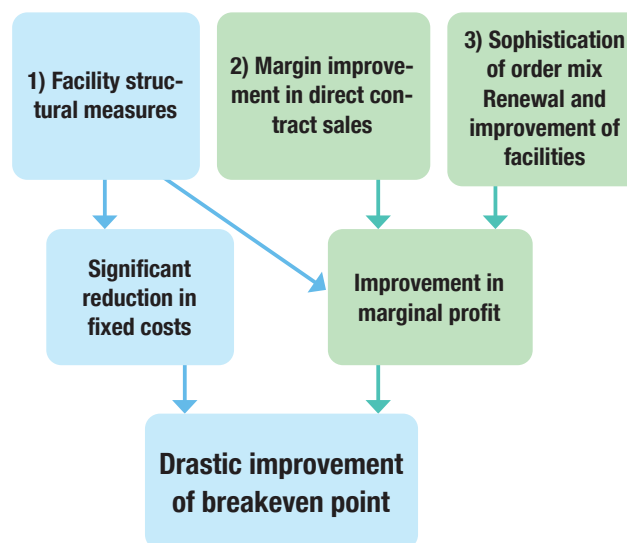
1) Facility structural measures

2) Margin improvement in direct contract sales

3) Sophistication of order mix Renewal and improvement of facilities

Significant reduction in fixed costs

Improvement in marginal profit

Drastic improvement of breakeven point